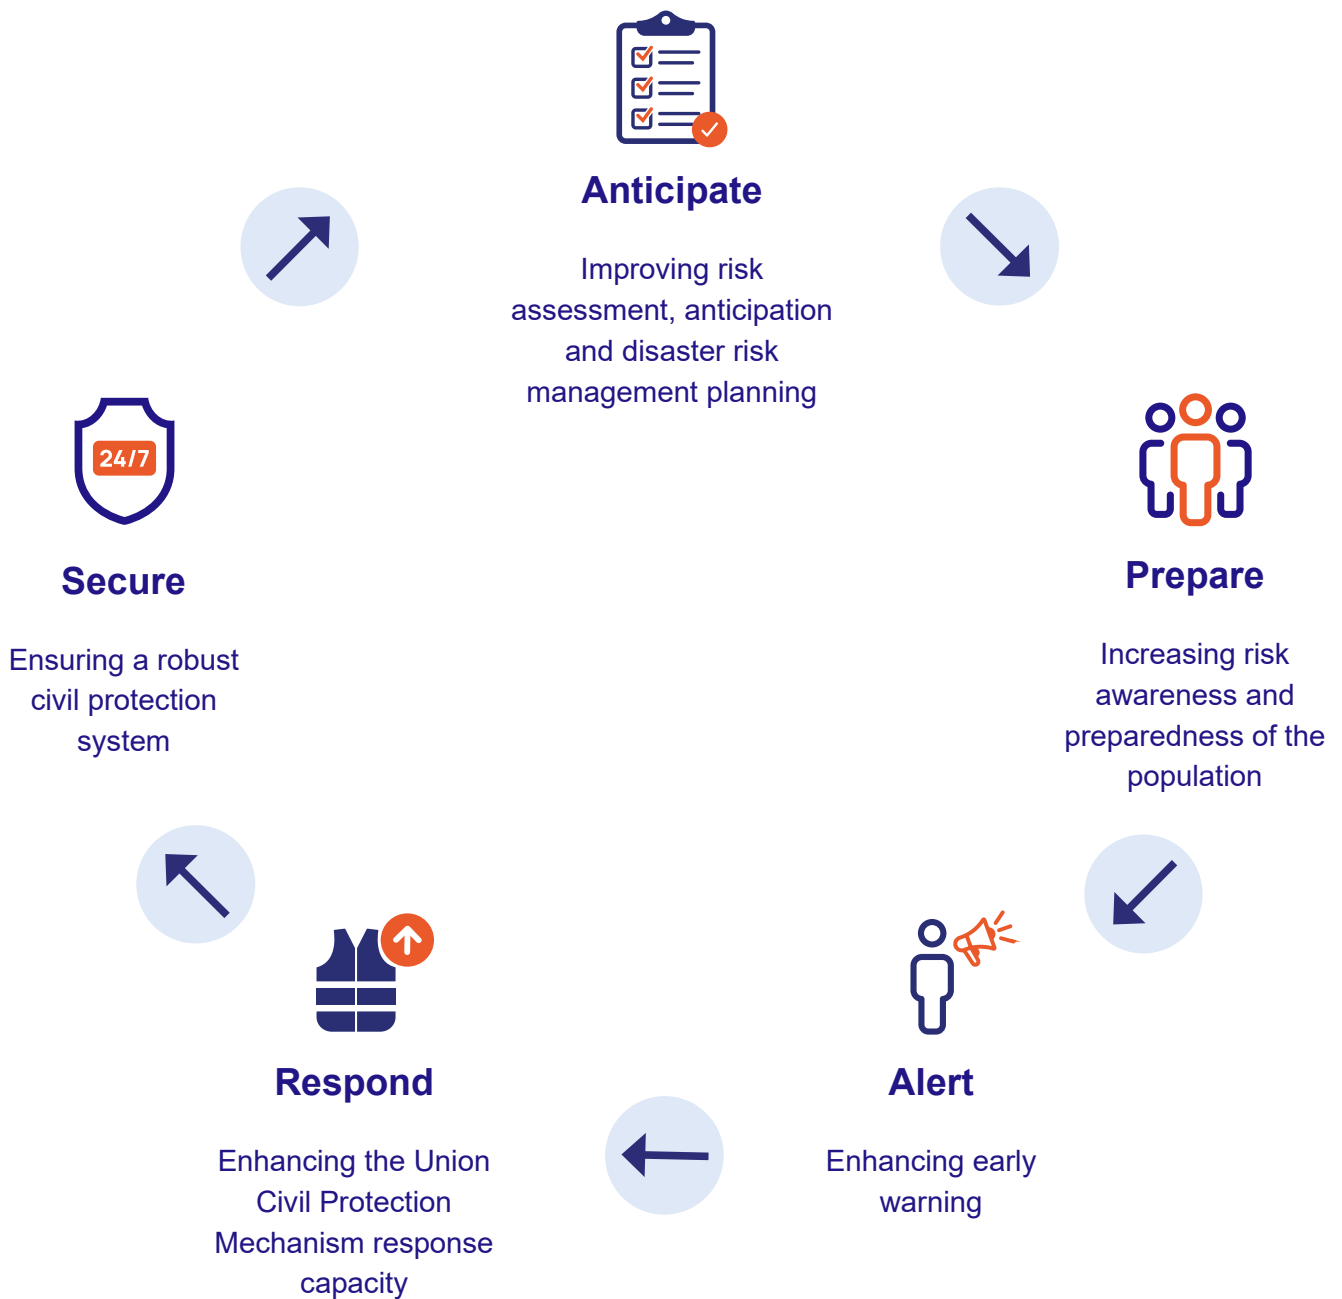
Anticipate

Improving risk assessment, anticipation and disaster risk management planning

Prepare

Increasing risk awareness and preparedness of the population

Alert

Enhancing early warning

Respond

Enhancing the Union Civil Protection Mechanism response capacity

24/7

Secure

Ensuring a robust civil protection system